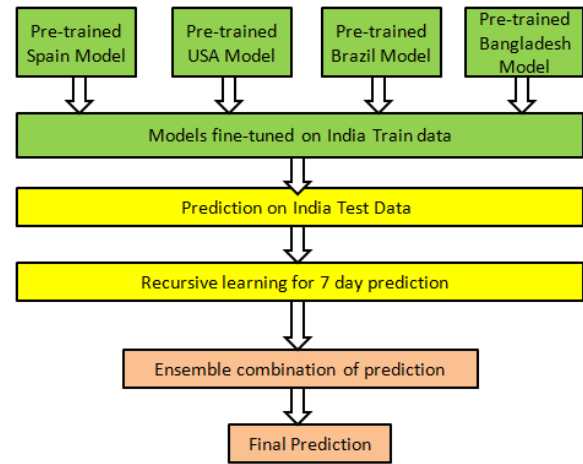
Pre-trained Spain Model

Pre-trained USA Model

Pre-trained Brazil Model

Pre-trained Bangladesh Model

Models fine-tuned on India Train data

Prediction on India Test Data

Recursive learning for 7 day prediction

Ensemble combination of prediction

Final Prediction